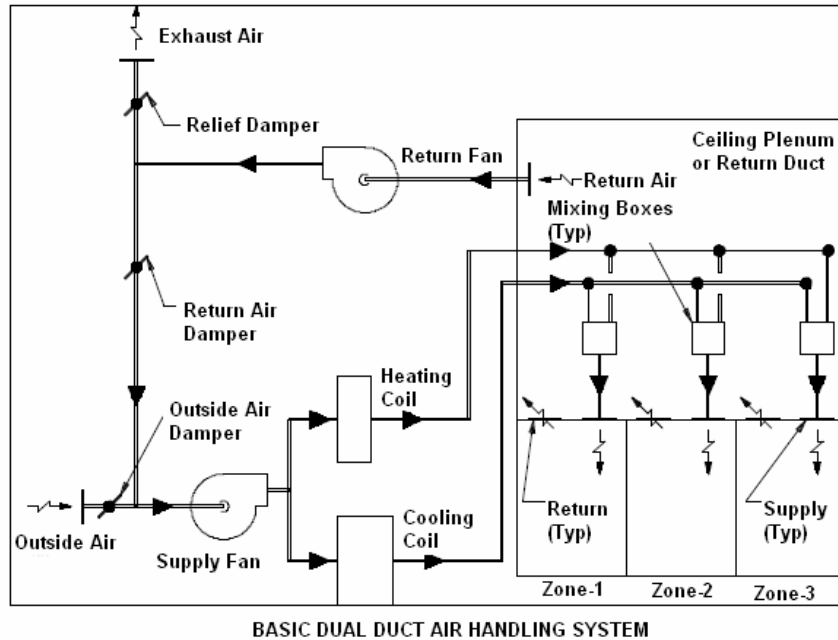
Exhaust Air
Relief Damper
Return Fan
Ceiling Plenum or Return Duct
Return Air
Mixing Boxes (Typ)
Return Air Damper
Heating Coil
Outside Air Damper
Outside Air
Supply Fan
Cooling Coil
Return (Typ)
Supply (Typ)
Zone-1
Zone-2
Zone-3

BASIC DUAL DUCT AIR HANDLING SYSTEM